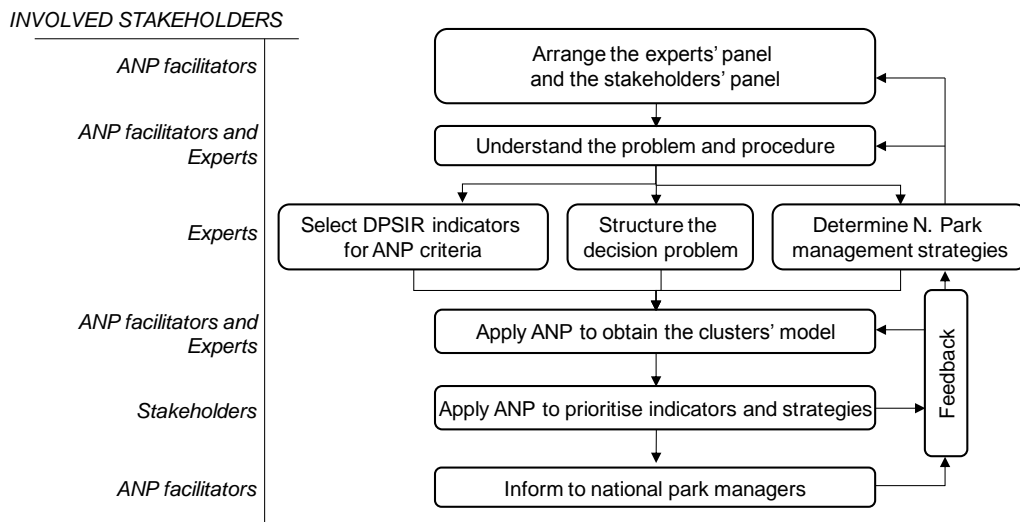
INVOLVED STAKEHOLDERS

ANP facilitators

Arrange the experts' panel and the stakeholders' panel

ANP facilitators and Experts

Understand the problem and procedure

Experts

Select DPSIR indicators for ANP criteria

Structure the decision problem

Determine N. Park management strategies

ANP facilitators and Experts

Apply ANP to obtain the clusters' model

Stakeholders

Apply ANP to prioritise indicators and strategies

ANP facilitators

Inform to national park managers

Feedback